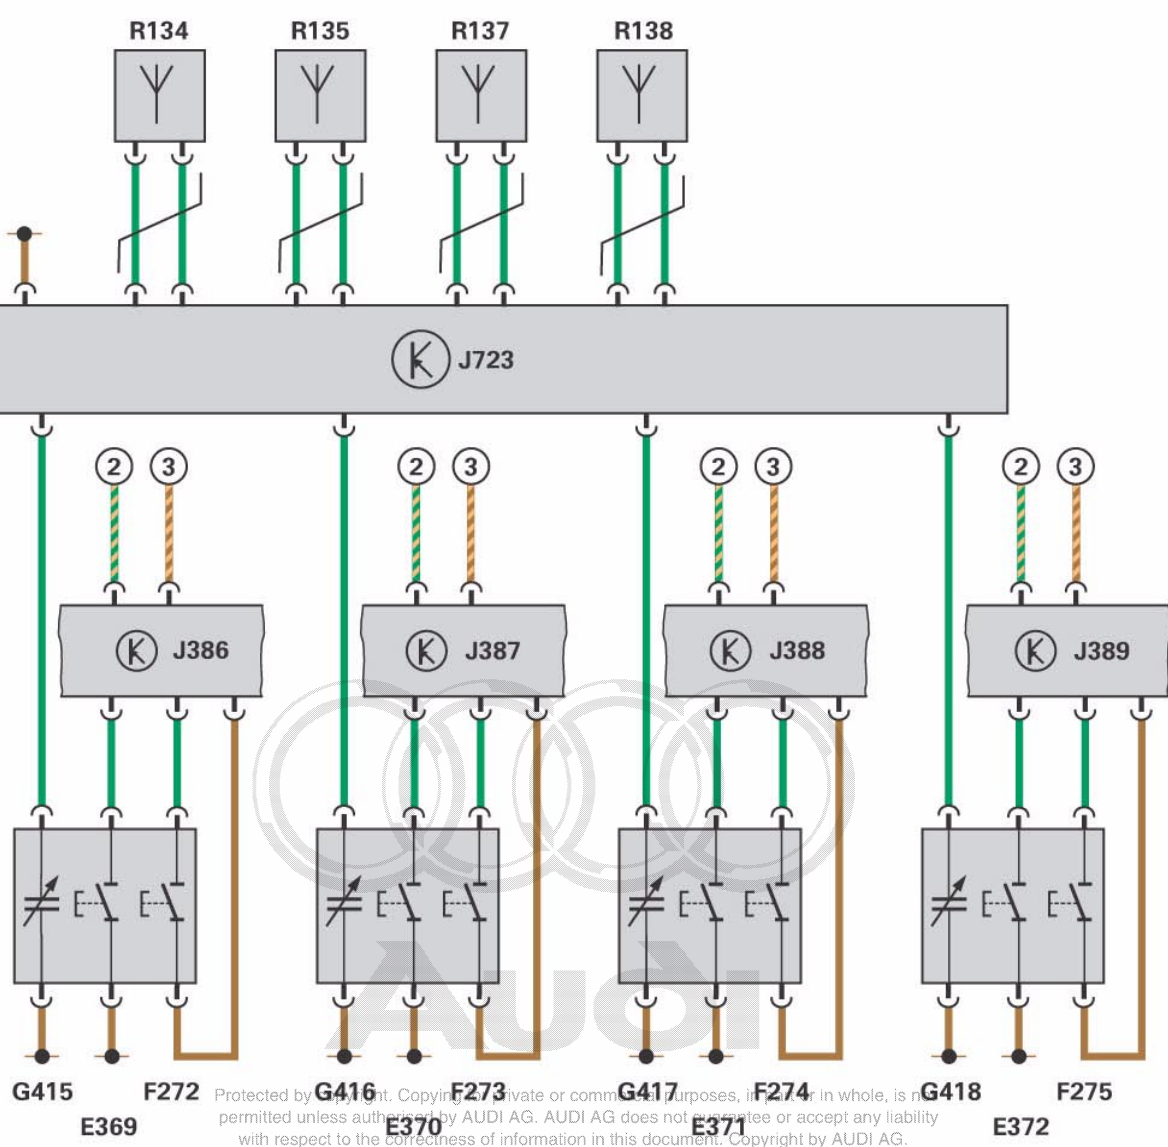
R134 R135 R137 R138

J723

2 3 2 3 2 3 2 3

J386 J387 J388 J389

G415 F272 G416 F273 G417 F274 G418 F275

E369 E370 E371 E372

Protected by copyright. Copying for private or commercial purposes, in part or in whole, is not permitted unless authorised by AUDI AG. AUDI AG does not guarantee or accept any liability with respect to the correctness of information in this document. Copyright by AUDI AG.

Audi